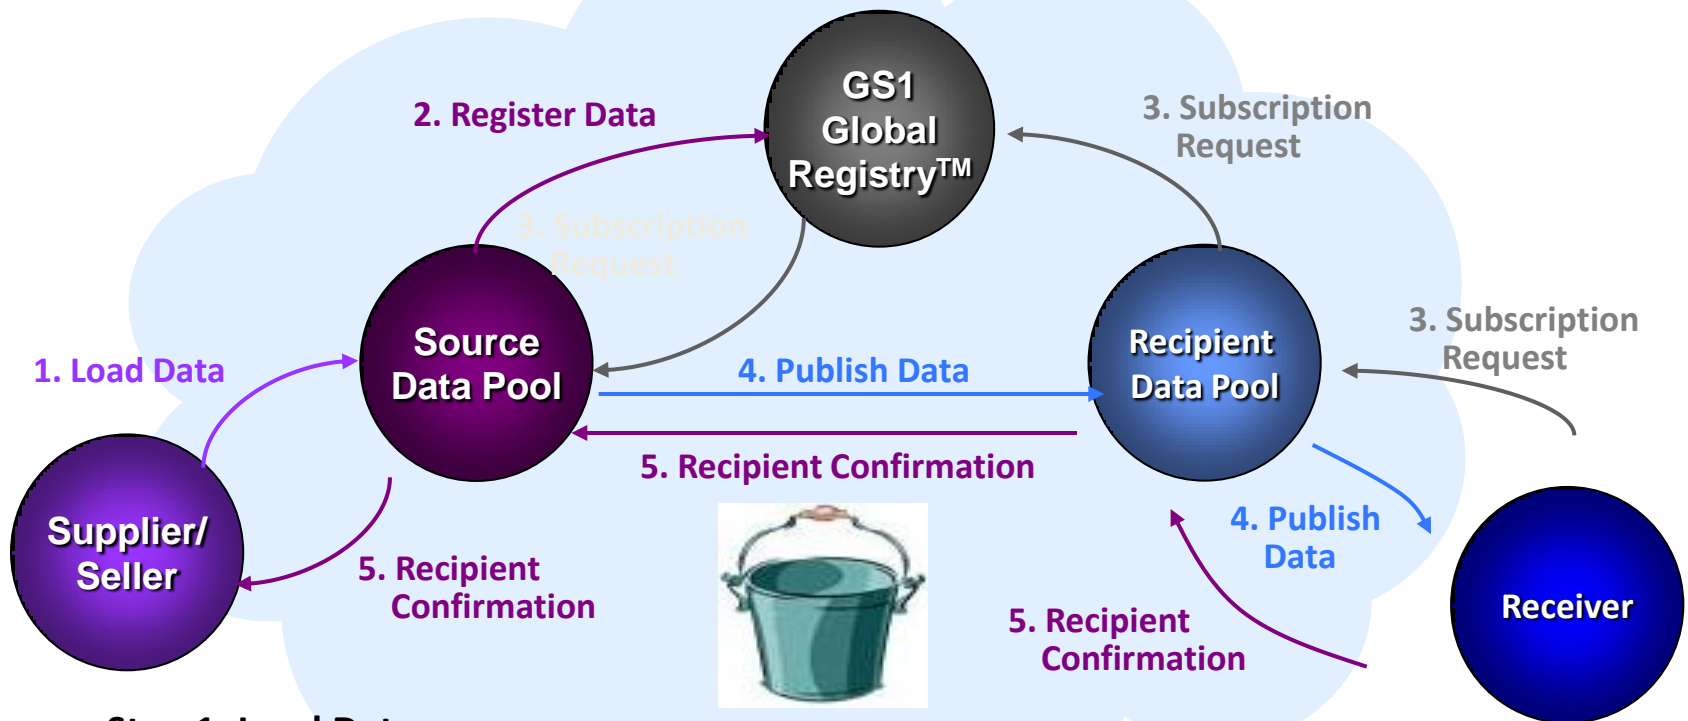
GS1 Global Registry$^{TM}$

2. Register Data

3. Subscription Request

3. Subscription Request

1. Load Data

Source Data Pool

4. Publish Data

Recipient Data Pool

3. Subscription Request

5. Recipient Confirmation

Supplier/ Seller

5. Recipient Confirmation

4. Publish Data

Receiver

5. Recipient Confirmation

Step 1: Load Dat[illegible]